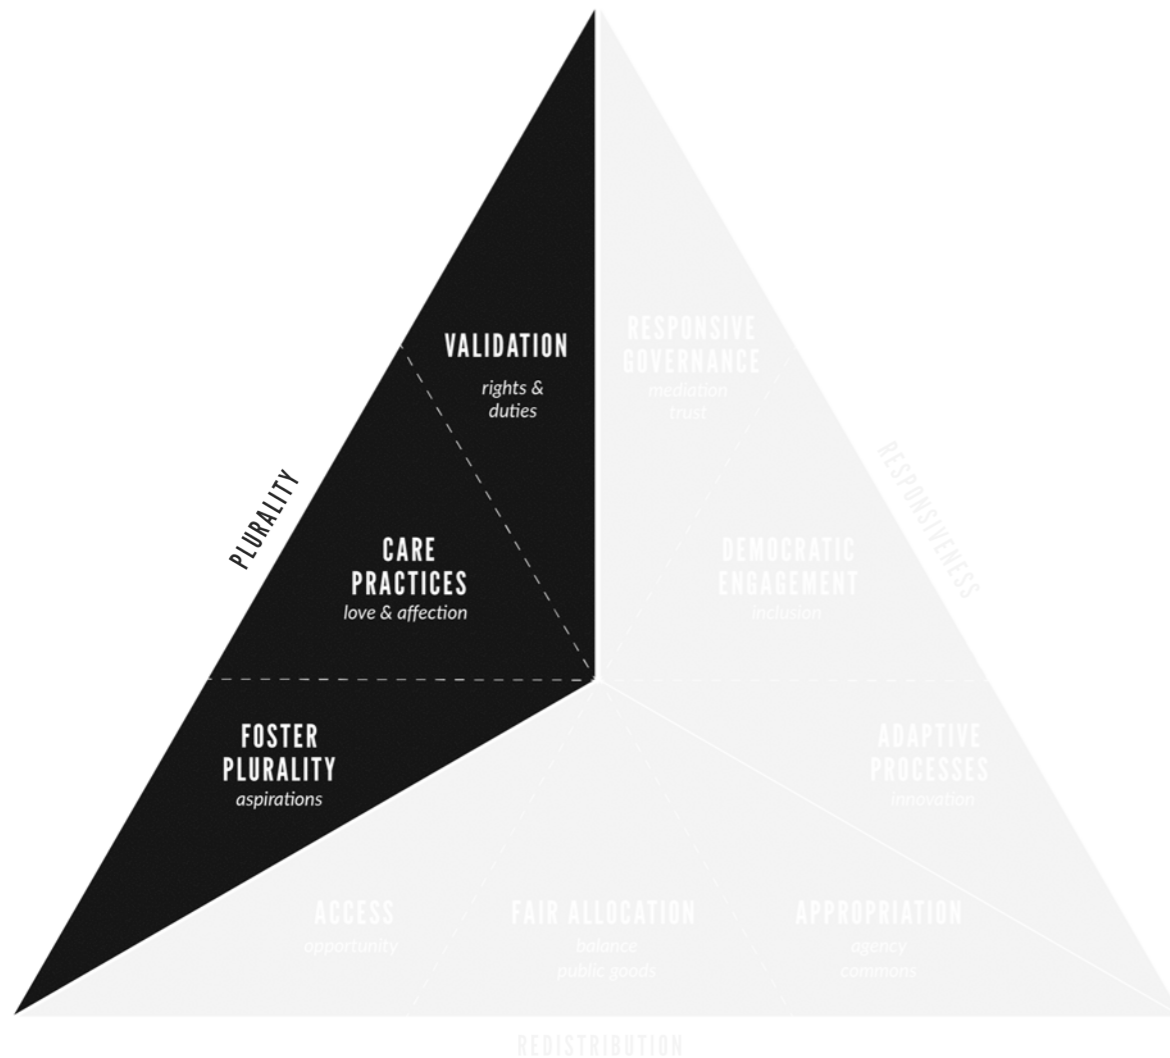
PLURALITY

VALIDATION
rights & duties

CARE PRACTICES
love & affection

FOSTER PLURALITY
aspirations

RESPONSIVE GOVERNANCE
mediation trust

RESPONSIVENESS

DEMOCRATIC ENGAGEMENT
inclusion

ADAPTIVE PROCESSES
innovation

ACCESS
opportunity

FAIR ALLOCATION
balance
public goods

APPROPRIATION
agency
commons

REDISTRIBUTION